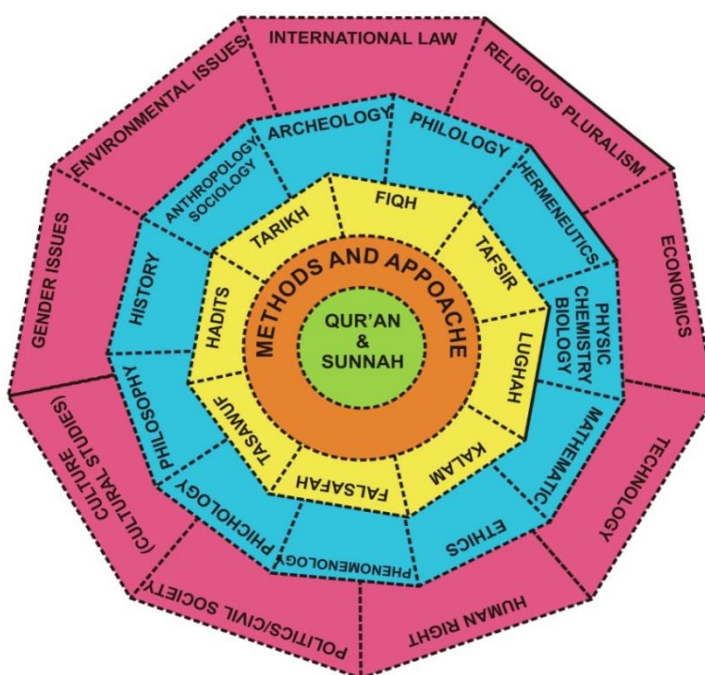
QUR'AN & SUNNAH

METHODS AND APPOACHE

FIQH
TAFSIR
LUGHAH
KALAM
FALSAFAH
TASAWUF
HADITS
TARIKH

ARCHEOLOGY
PHILOLOGY
HERMENEUTICS
PHYSIC CHEMISTRY BIOLOGY
MATHEMATIC
ETHICS
PHENOMENOLOGY
PHICHOLOGY
PHILOSOPHY
HISTORY
ANTHROPOLOGY SOCIOLOGY

INTERNATIONAL LAW
RELIGIOUS PLURALISM
ECONOMICS
TECHNOLOGY
HUMAN RIGHT
POLITICS/CIVIL SOCIETY
CULTURE (CULTURAL STUDIES)
GENDER ISSUES
ENVIRONMENTAL ISSUES